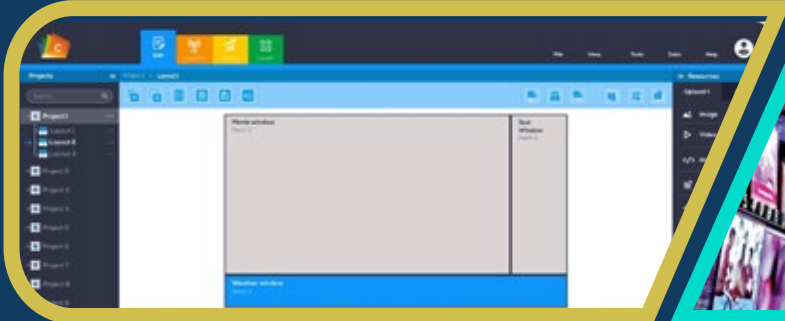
Edit

File View Tools Data Help

Projects

Search

Project 1
Layout 1
Layout 2
Layout 3
Project 2
Project 3
Project 4
Project 5
Project 6
Project 7
Project 8

Project 1 > Layout 1

Movie window

Text Window

Weather window

Resources

Upload

Image

Video